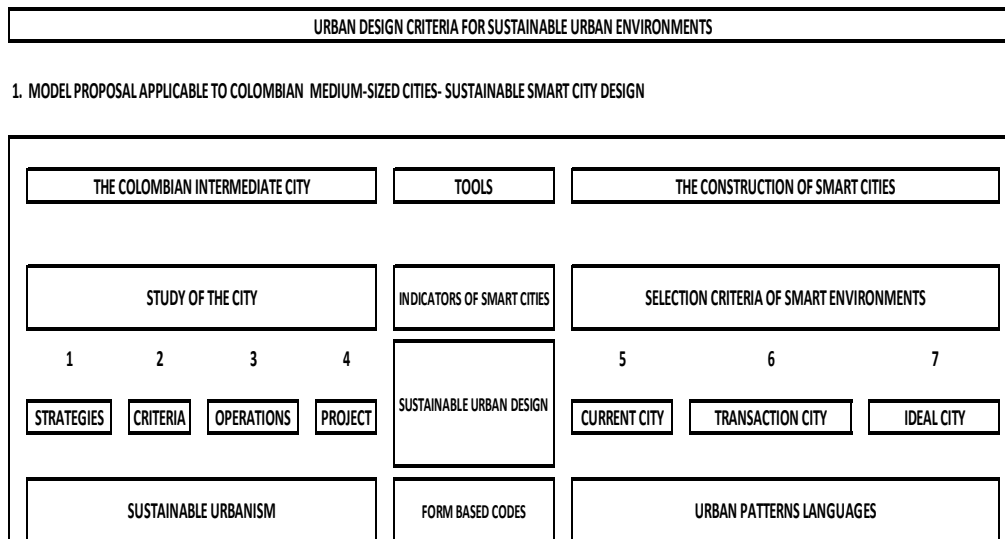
URBAN DESIGN CRITERIA FOR SUSTAINABLE URBAN ENVIRONMENTS

1. MODEL PROPOSAL APPLICABLE TO COLOMBIAN MEDIUM-SIZED CITIES- SUSTAINABLE SMART CITY DESIGN

THE COLOMBIAN INTERMEDIATE CITY

TOOLS

THE CONSTRUCTION OF SMART CITIES

STUDY OF THE CITY

INDICATORS OF SMART CITIES

SELECTION CRITERIA OF SMART ENVIRONMENTS

1 2 3 4

STRATEGIES CRITERIA OPERATIONS PROJECT

SUSTAINABLE URBAN DESIGN

5 6 7

CURRENT CITY TRANSACTION CITY IDEAL CITY

SUSTAINABLE URBANISM

FORM BASED CODES

URBAN PATTERNS LANGUAGES